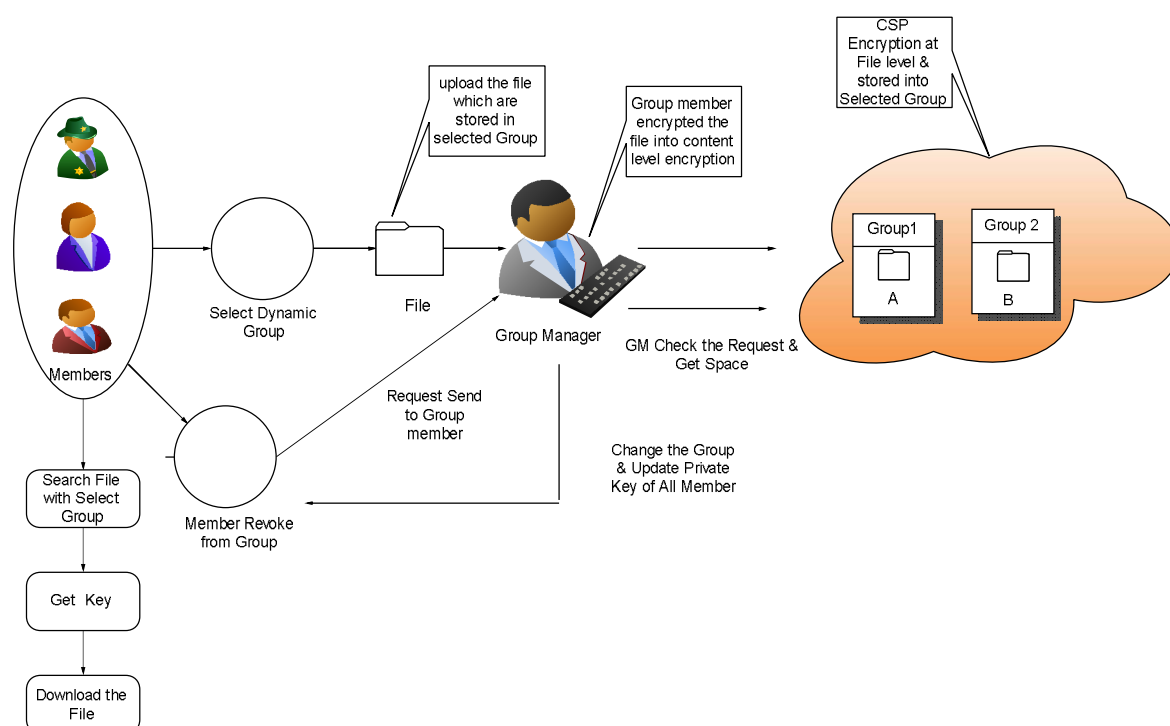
CSP Encryption at File level & stored into Selected Group

upload the file which are stored in selected Group

Group member encrypted the file into content level encryption

Members

Select Dynamic Group

File

Group Manager

Group1

A

Group 2

B

GM Check the Request & Get Space

Request Send to Group member

Change the Group & Update Private Key of All Member

Member Revoke from Group

Search File with Select Group

Get Key

Download the File